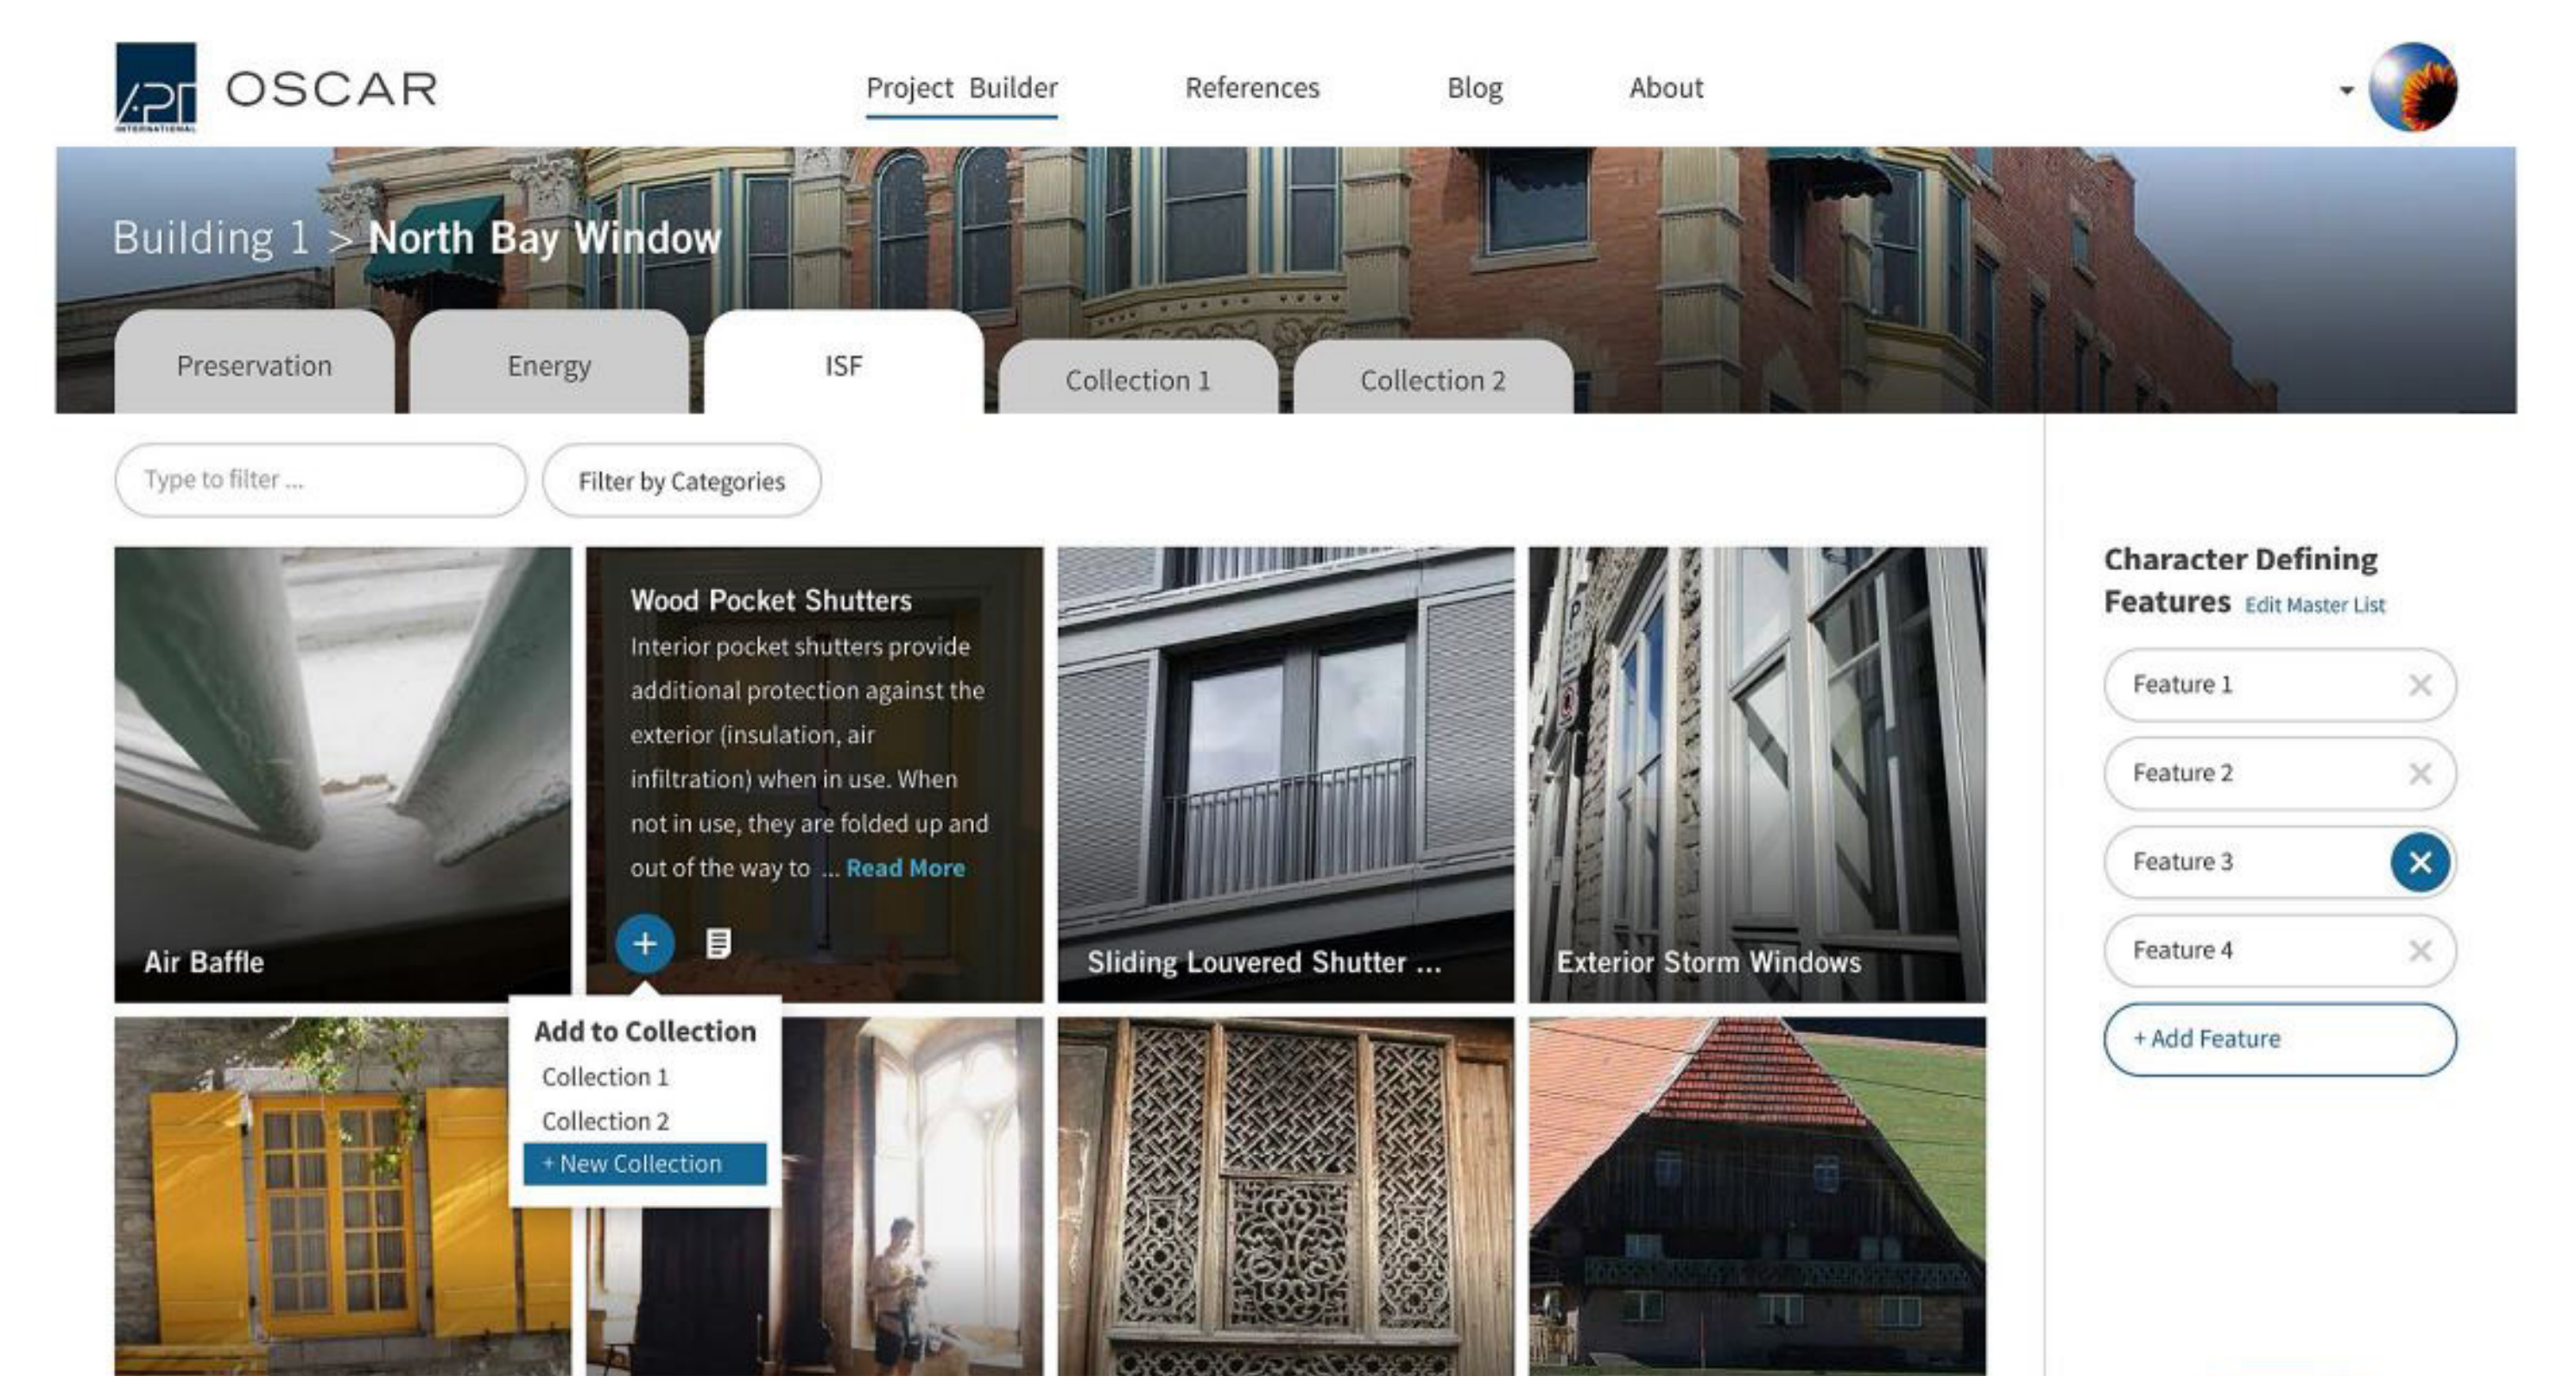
APT INTERNATIONAL OSCAR

Project Builder References Blog About

Building 1 > North Bay Window

Preservation Energy ISF Collection 1 Collection 2

Type to filter ...

Filter by Categories

Air Baffle

Wood Pocket Shutters
Interior pocket shutters provide additional protection against the exterior (insulation, air infiltration) when in use. When not in use, they are folded up and out of the way to ... Read More

+

Add to Collection
Collection 1
Collection 2
+ New Collection

Sliding Louvered Shutter ...

Exterior Storm Windows

Character Defining Features Edit Master List

Feature 1
Feature 2
Feature 3
Feature 4
+ Add Feature